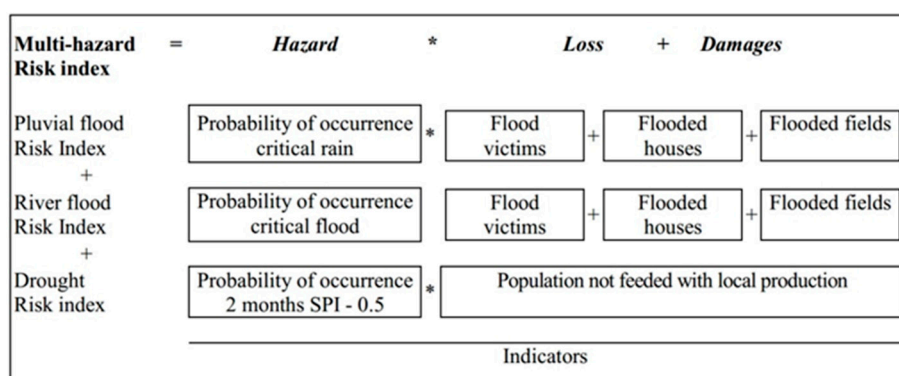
**Multi-hazard Risk index** = ***Hazard*** * ***Loss*** + ***Damages***

Pluvial flood Risk Index

Probability of occurrence critical rain * Flood victims + Flooded houses + Flooded fields

+

River flood Risk Index

Probability of occurrence critical flood

Flood victims + Flooded houses + Flooded fields

+

Drought Risk index

Probability of occurrence 2 months SPI - 0.5 * Population not feeded with local production

Indicators